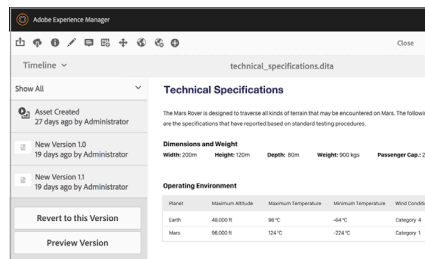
Adobe Experience Manager

Close

Timeline ˅

technical_specifications.dita

Show All

Asset Created
27 days ago by Administrator

New Version 1.0
19 days ago by Administrator

New Version 1.1
19 days ago by Administrator

Revert to this Version

Preview Version

Technical Specifications

The Mars Rover is designed to traverse all kinds of terrain that may be encountered on Mars. The followi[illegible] are the specifications that have reported based on standard testing procedures.

Dimensions and Weight

Width: 200m Height: 120m Depth: 80m Weight: 900 kgs Passenger Cap.: 2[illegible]

Operating Environment

| Planet | Maximum Altitude | Maximum Temperature | Minimum Temperature | Wind Conditi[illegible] |
|---|---|---|---|---|
| Earth | 48,000 ft | 98 °C | -64 °C | Category 4 |
| Mars | 86,000 ft | 124 °C | -224 °C | Category 1 |